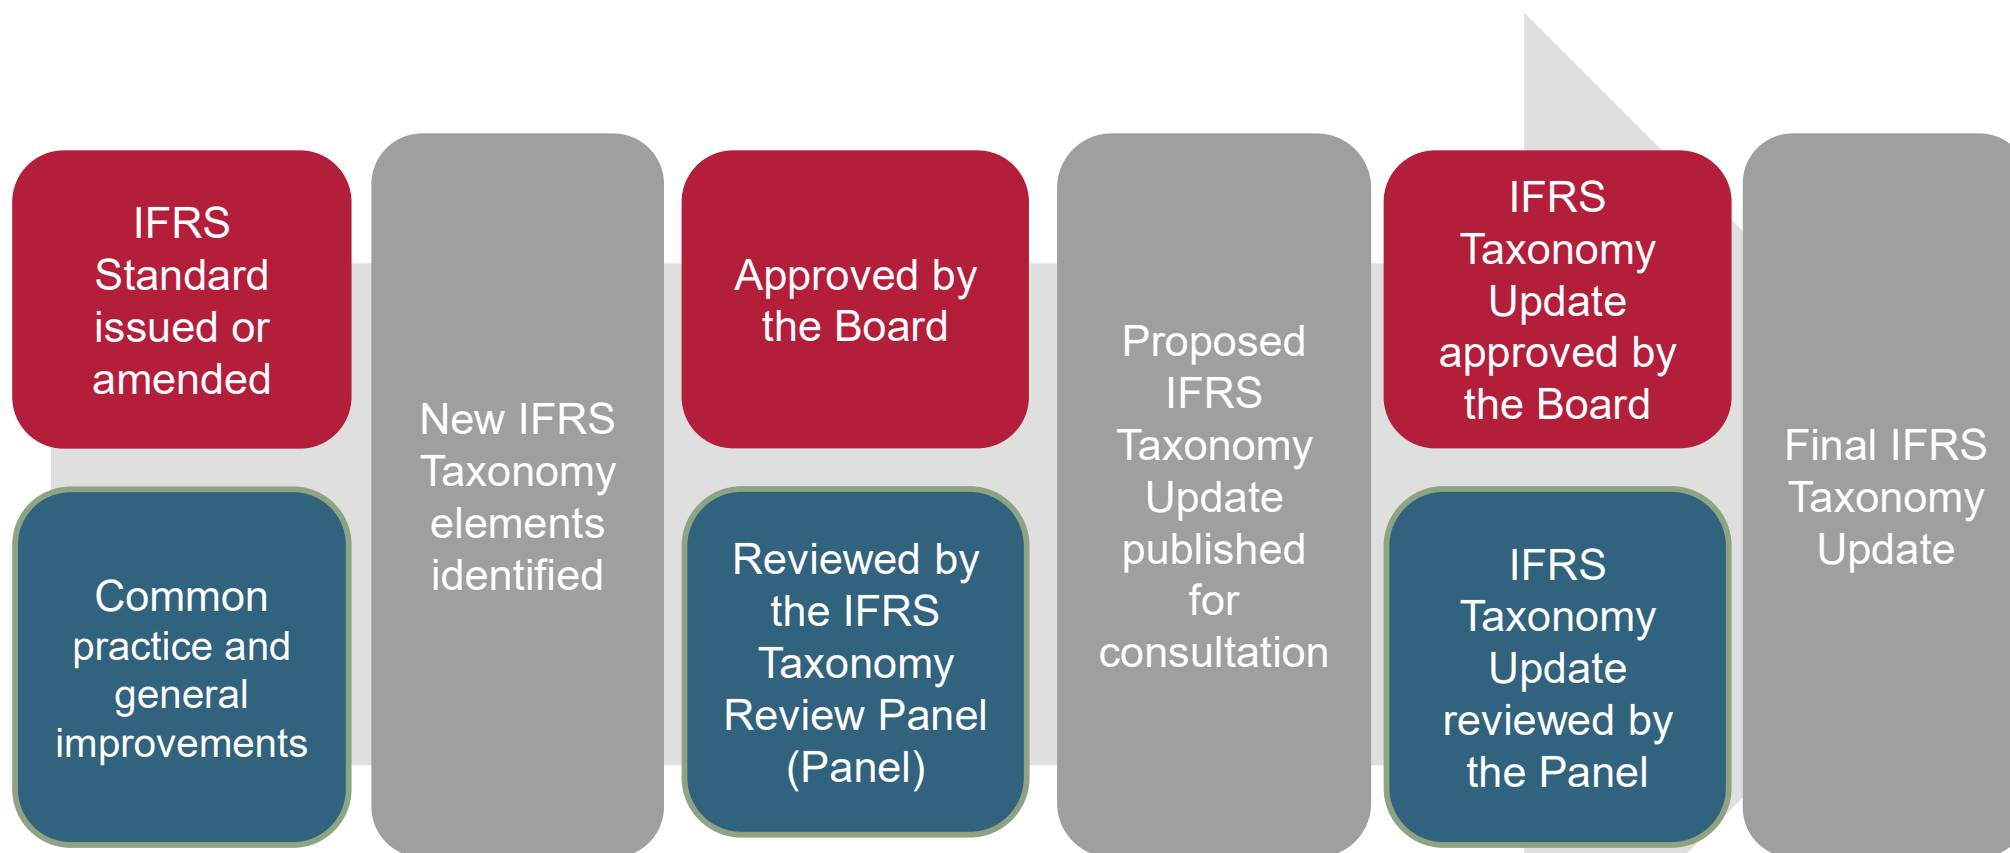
IFRS Standard issued or amended

Common practice and general improvements

New IFRS Taxonomy elements identified

Approved by the Board

Reviewed by the IFRS Taxonomy Review Panel (Panel)

Proposed IFRS Taxonomy Update published for consultation

IFRS Taxonomy Update approved by the Board

IFRS Taxonomy Update reviewed by the Panel

Final IFRS Taxonomy Update